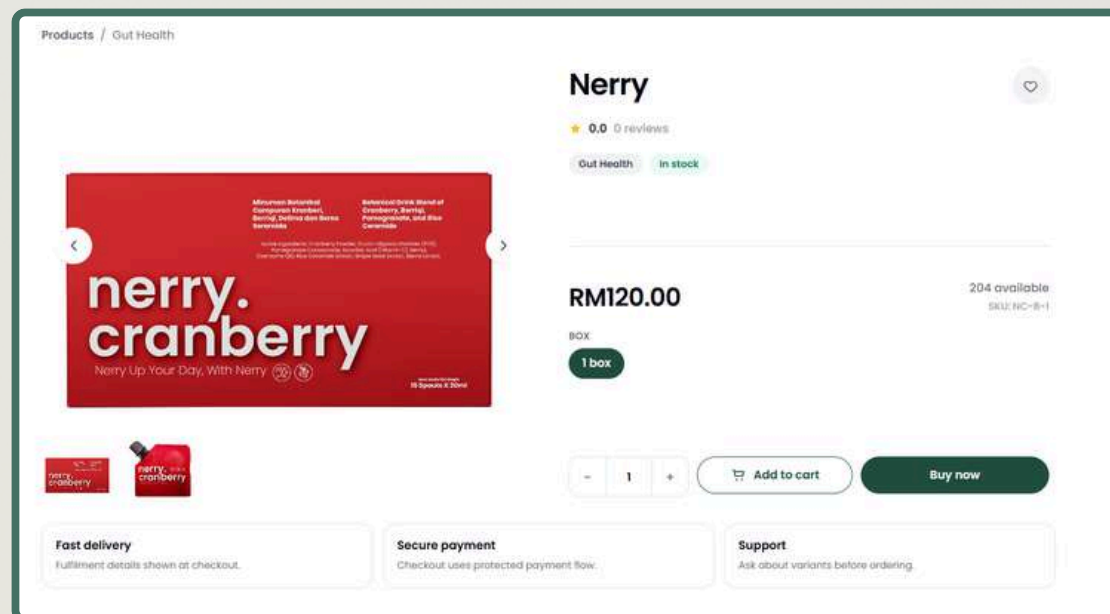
Products / Gut Health

Minuman Botanikal Campuran Kranberi, Beriji, Delima dan Beras Seramida

Botanical Drink Blend of Cranberry, Berryji, Pomegranate, and Rice Ceramide

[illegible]

nerry.
cranberry

Nerry Up Your Day, With Nerry

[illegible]
15 Speuts X 30ml

nerry. cranberry

nerry. cranberry

Nerry

★ 0.0 0 reviews

Gut Health In stock

RM120.00

204 available
SKU: NC-B-1

BOX
1 box

- 1 +
Add to cart
Buy now

Fast delivery
Fulfilment details shown at checkout.

Secure payment
Checkout uses protected payment flow.

Support
Ask about variants before ordering.